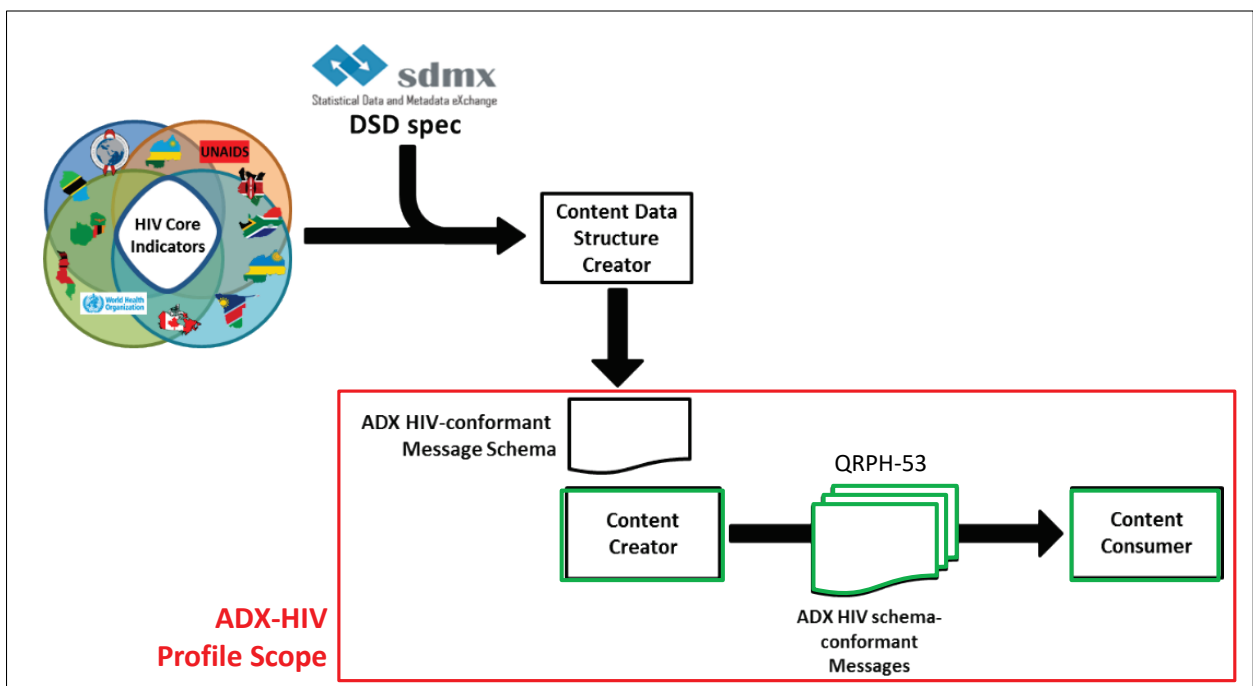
sdmx
Statistical Data and Metadata eXchange
DSD spec

UNAIDS
HIV Core Indicators
World Health Organization

Content Data Structure Creator

ADX HIV-conformant Message Schema

QRPH-53

Content Creator

Content Consumer

ADX HIV schema-conformant Messages

ADX-HIV Profile Scope